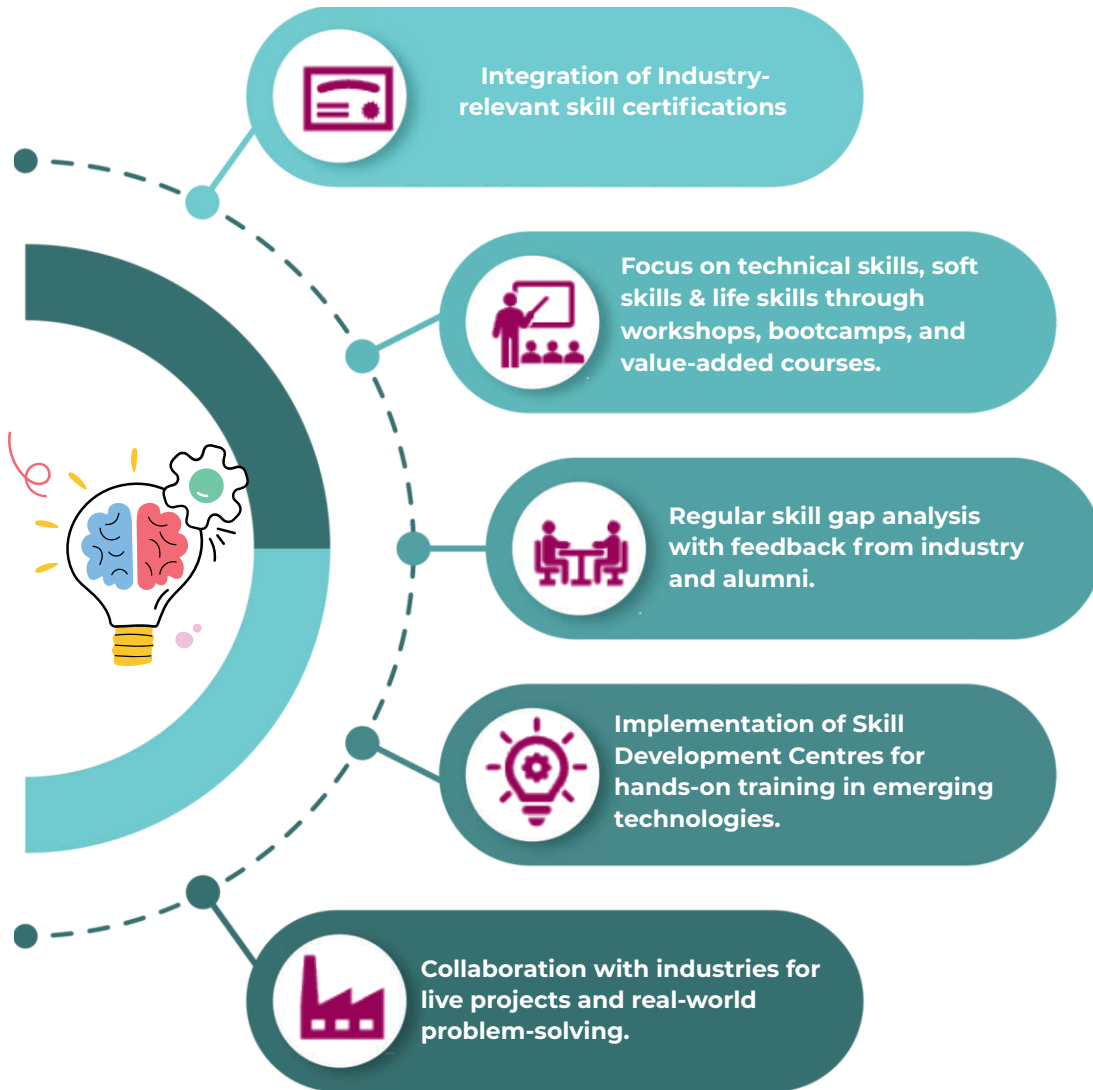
Integration of Industry-relevant skill certifications

Focus on technical skills, soft skills & life skills through workshops, bootcamps, and value-added courses.

Regular skill gap analysis with feedback from industry and alumni.

Implementation of Skill Development Centres for hands-on training in emerging technologies.

Collaboration with industries for live projects and real-world problem-solving.